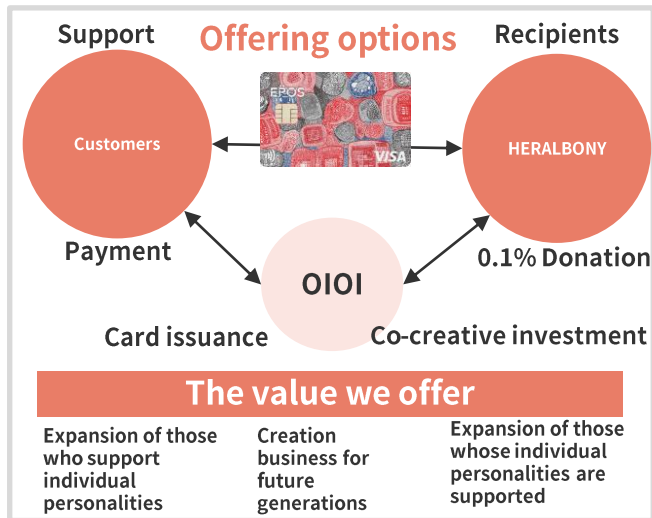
Support

Offering options

Recipients

EPOS

VISA

Customers

HERALBONY

Payment

OIOI

0.1% Donation

Card issuance

Co-creative investment

The value we offer

Expansion of those who support individual personalities

Creation business for future generations

Expansion of those whose individual personalities are supported